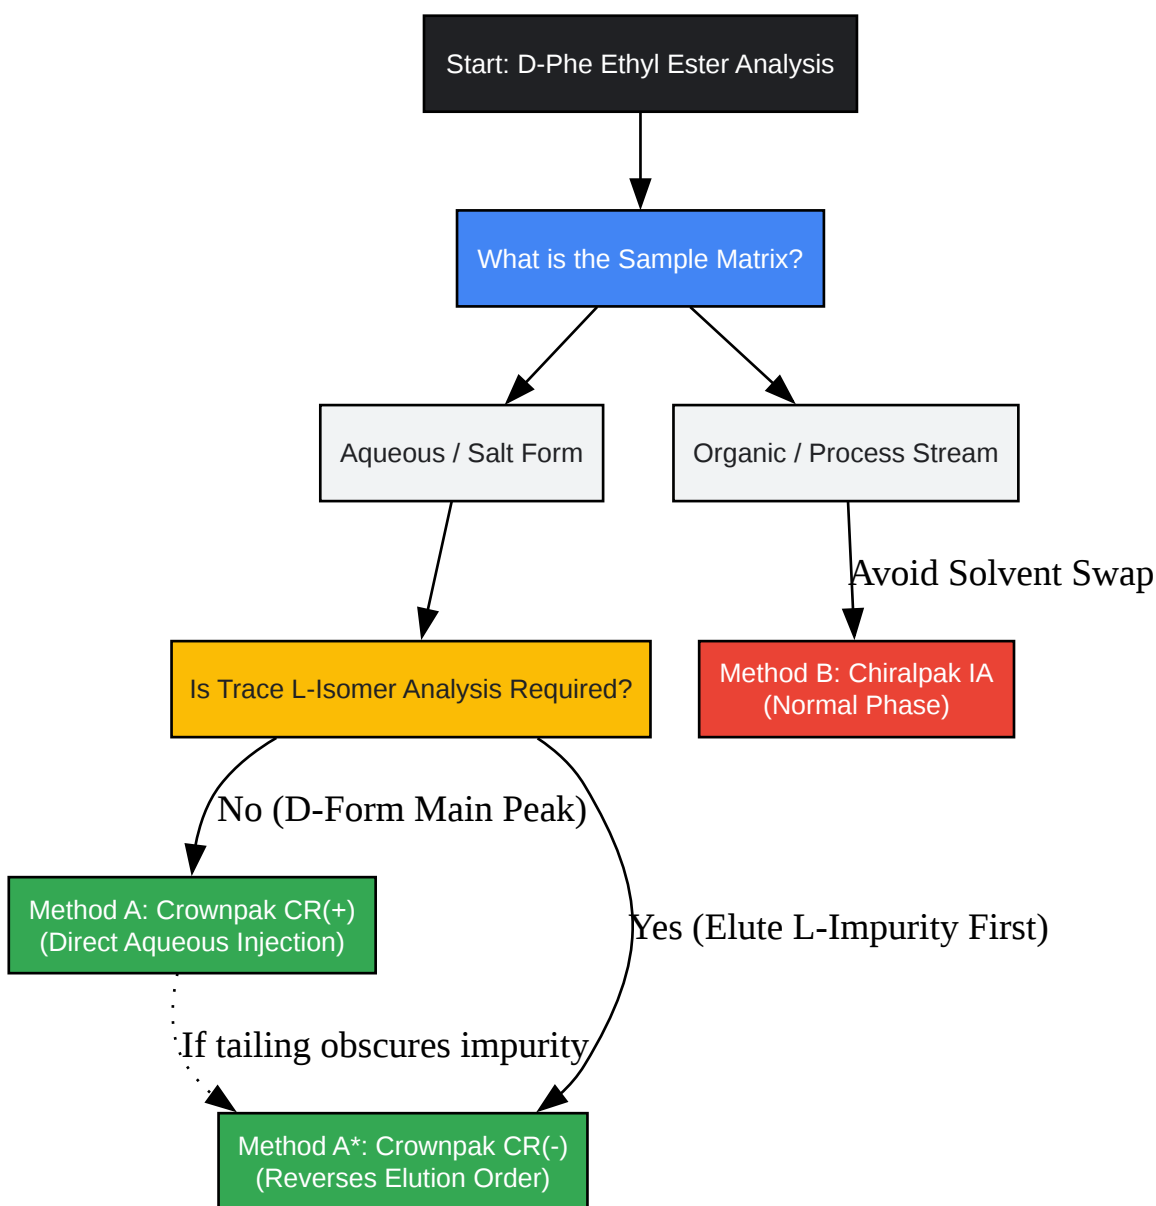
Start: D-Phe Ethyl Ester Analysis

What is the Sample Matrix?

Aqueous / Salt Form

Organic / Process Stream

Avoid Solvent Swap

Is Trace L-Isomer Analysis Required?

Method B: Chiralpak IA (Normal Phase)

No (D-Form Main Peak)

Method A: Crownpak CR(+) (Direct Aqueous Injection)

Yes (Elute L-Impurity First)

If tailing obscures impurity

Method A*: Crownpak CR(-) (Reverses Elution Order)